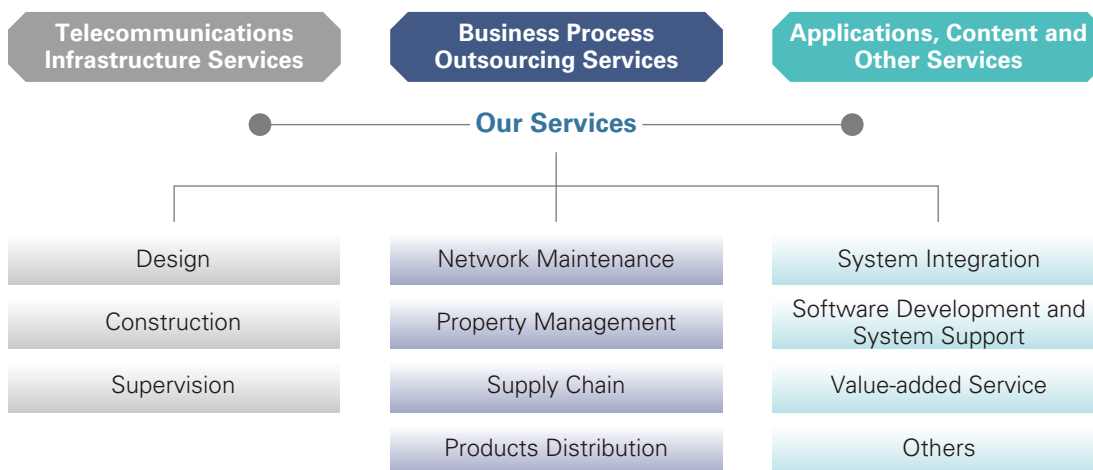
Telecommunications Infrastructure Services

Business Process Outsourcing Services

Applications, Content and Other Services

Our Services

Design

Construction

Supervision

Network Maintenance

Property Management

Supply Chain

Products Distribution

System Integration

Software Development and System Support

Value-added Service

Others